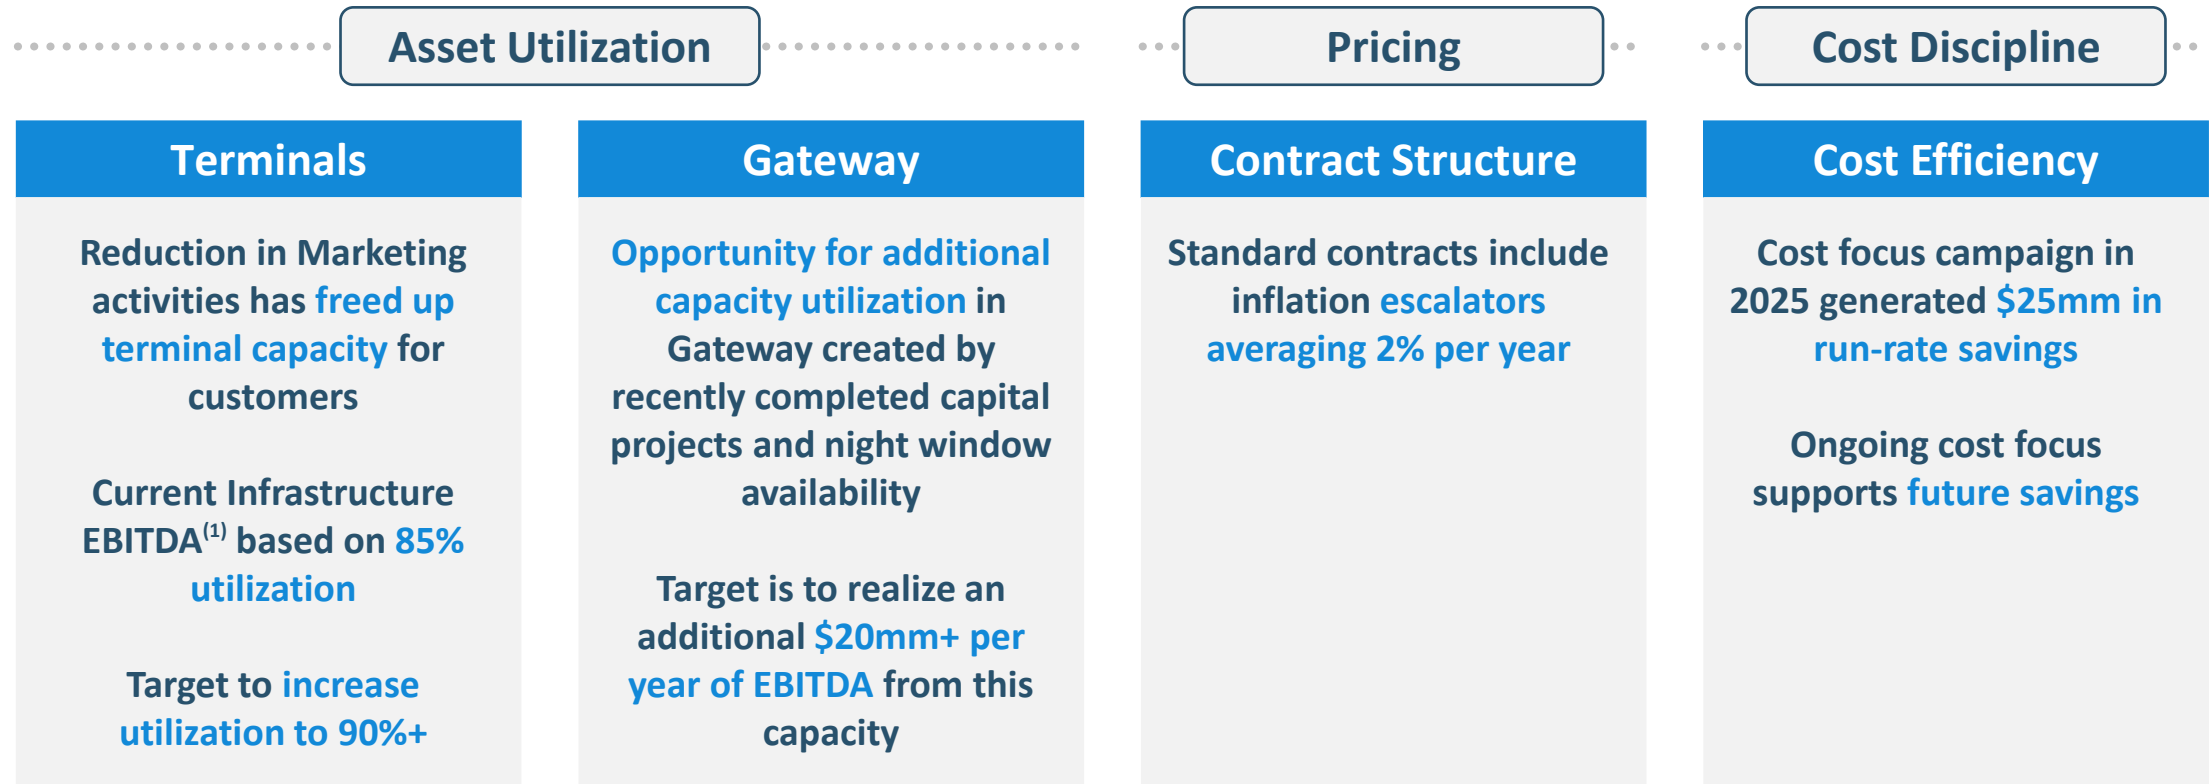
Asset Utilization

Pricing

Cost Discipline

Terminals

Reduction in Marketing activities has freed up terminal capacity for customers

Current Infrastructure EBITDA$^{(1)}$ based on 85% utilization

Target to increase utilization to 90%+

Gateway

Opportunity for additional capacity utilization in Gateway created by recently completed capital projects and night window availability

Target is to realize an additional $20mm+ per year of EBITDA from this capacity

Contract Structure

Standard contracts include inflation escalators averaging 2% per year

Cost Efficiency

Cost focus campaign in 2025 generated $25mm in run-rate savings

Ongoing cost focus supports future savings